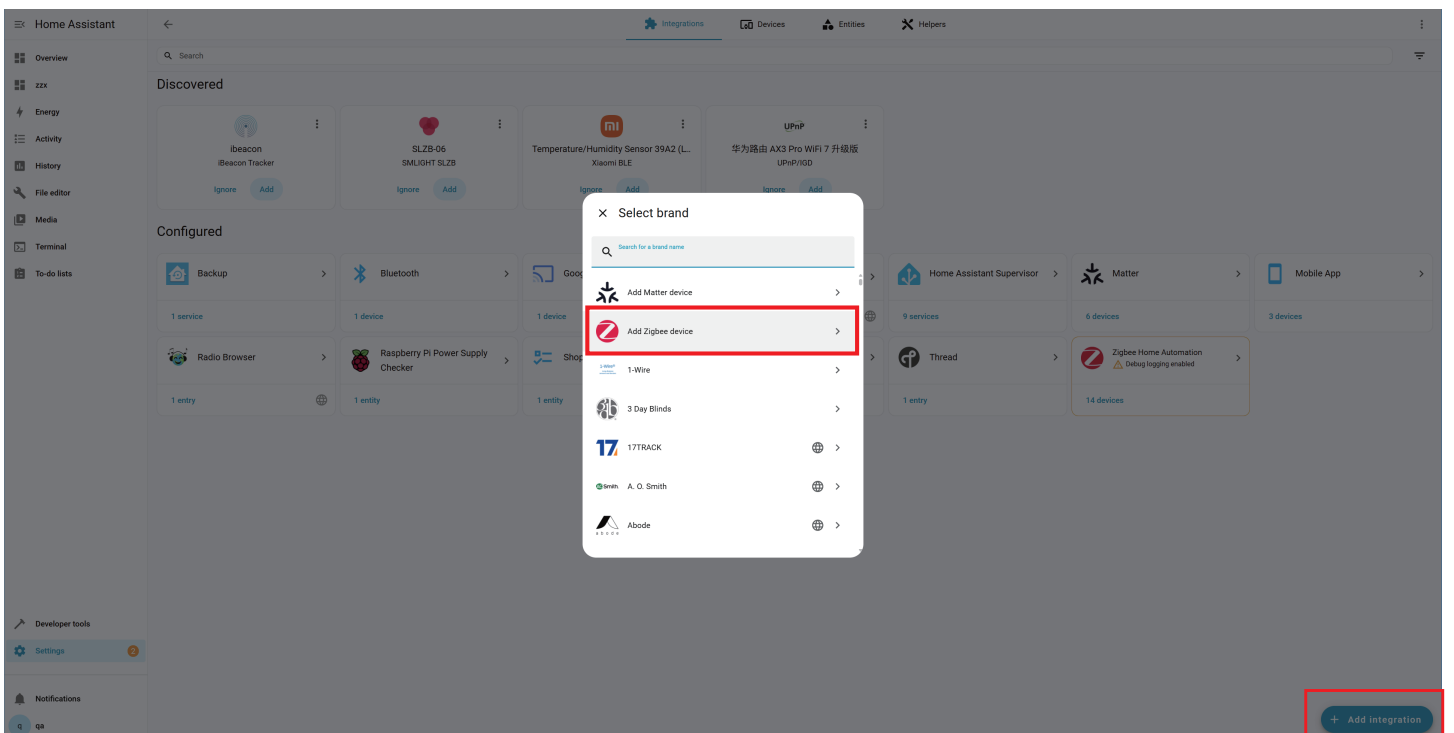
Home Assistant

Overview
zzx
Energy
Activity
History
File editor
Media
Terminal
To-do lists

Developer tools
Settings 2

Notifications
qa

Integrations Devices Entities Helpers

Search

Discovered

ibeacon
iBeacon Tracker
Ignore Add

SLZB-06
SMLIGHT SLZB
Ignore Add

Temperature/Humidity Sensor 39A2 (L...
Xiaomi BLE
Ignore Add

UPnP
华为路由 AX3 Pro WiFi 7 升级版
UPnP/IGD
Ignore Add

Configured

Backup
1 service

Bluetooth
1 device

Goog
1 device

Home Assistant Supervisor
9 services

Matter
6 devices

Mobile App
3 devices

Radio Browser
1 entry

Raspberry Pi Power Supply Checker
1 entity

Shop
1 entity

Thread
1 entry

Zigbee Home Automation
Debug logging enabled
14 devices

Select brand

Search for a brand name

Add Matter device
Add Zigbee device
1-Wire
3 Day Blinds
17TRACK
A. O. Smith
Abode

+ Add integration